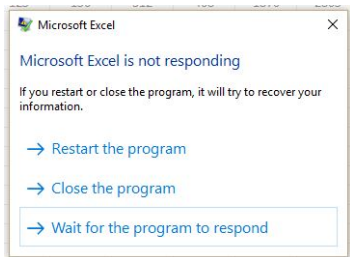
Microsoft Excel ×

Microsoft Excel is not responding

If you restart or close the program, it will try to recover your information.

→ Restart the program

→ Close the program

→ Wait for the program to respond